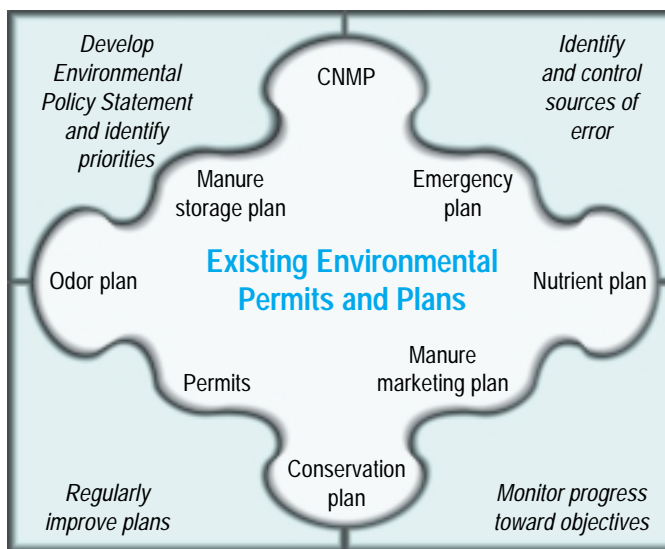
Develop Environmental Policy Statement and identify priorities

Identify and control sources of error

CNMP

Manure storage plan

Emergency plan

Existing Environmental Permits and Plans

Odor plan

Nutrient plan

Permits

Manure marketing plan

Conservation plan

Regularly improve plans

Monitor progress toward objectives